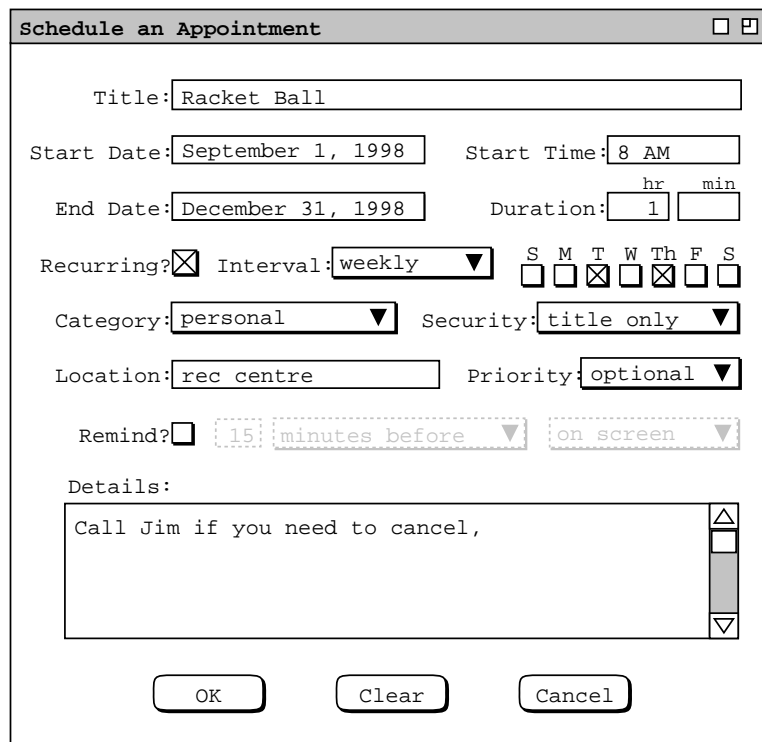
Schedule an Appointment

Title: Racket Ball

Start Date: September 1, 1998   Start Time: 8 AM

hr   min

End Date: December 31, 1998   Duration: 1

Recurring? ☒ Interval: weekly   S M T W Th F S

Category: personal   Security: title only

Location: rec centre   Priority: optional

Remind? ☐ 15 minutes before   on screen

Details:

Call Jim if you need to cancel,

OK   Clear   Cancel